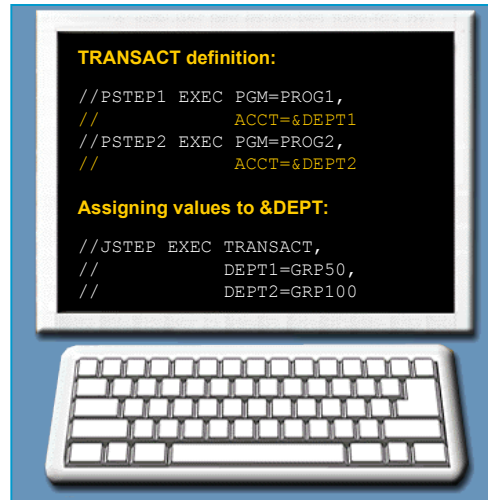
TRANSACT definition:

//PSTEP1 EXEC PGM=PROG1,
//            ACCT=&DEPT1
//PSTEP2 EXEC PGM=PROG2,
//            ACCT=&DEPT2

Assigning values to &DEPT:

//JSTEP EXEC TRANSACT,
//           DEPT1=GRP50,
//           DEPT2=GRP100